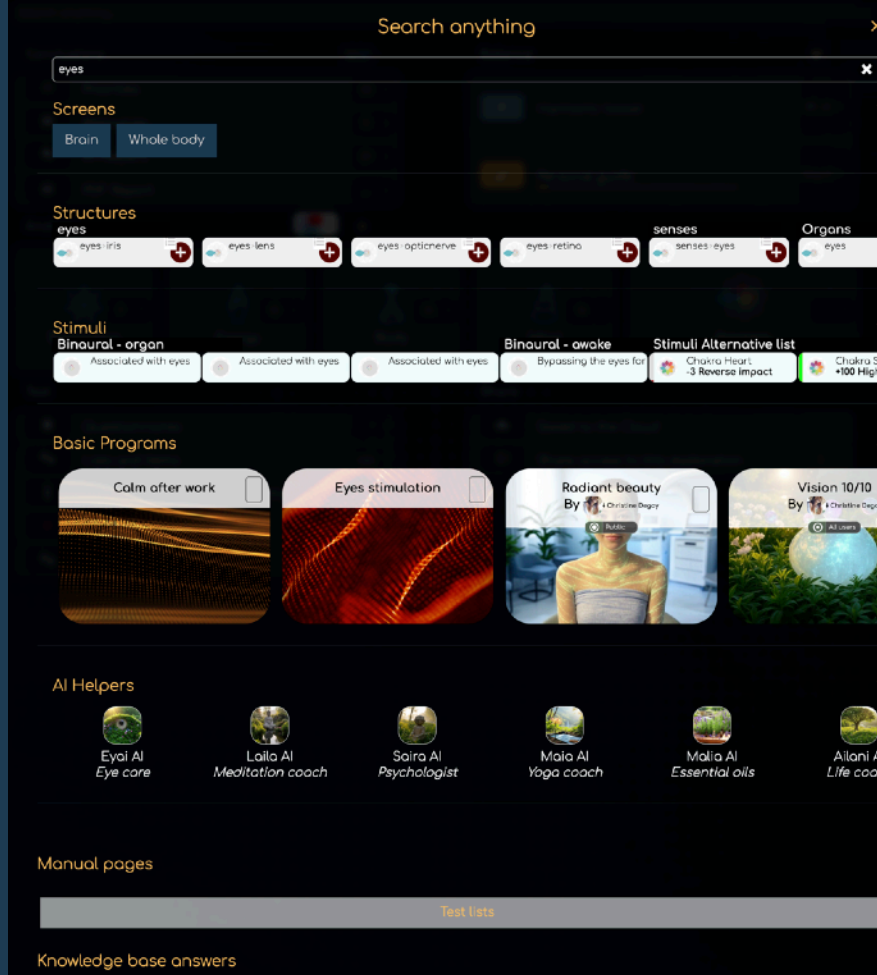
Search anything

eyes

Screens

Brain | Whole body

Structures

eyes

eyes-iris | eyes-lens | eyes-opticnerve | eyes-retina

senses

senses-eyes

Organs

eyes

Stimuli

Binaural - organ

Associated with eyes | Associated with eyes | Associated with eyes

Binaural - awake

Bypassing the eyes for

Stimuli Alternative list

Chakra Heart -3 Reverse impact

Chakra S +100 High

Basic Programs

Calm after work

Eyes stimulation

Radiant beauty By Christine Degoy Public

Vision 10/10 By Christine Degoy All users

AI Helpers

Eyai AI Eye care

Laila AI Meditation coach

Saira AI Psychologist

Maia AI Yoga coach

Malia AI Essential oils

Ailani A Life coa

Manual pages

Test lists

Knowledge base answers